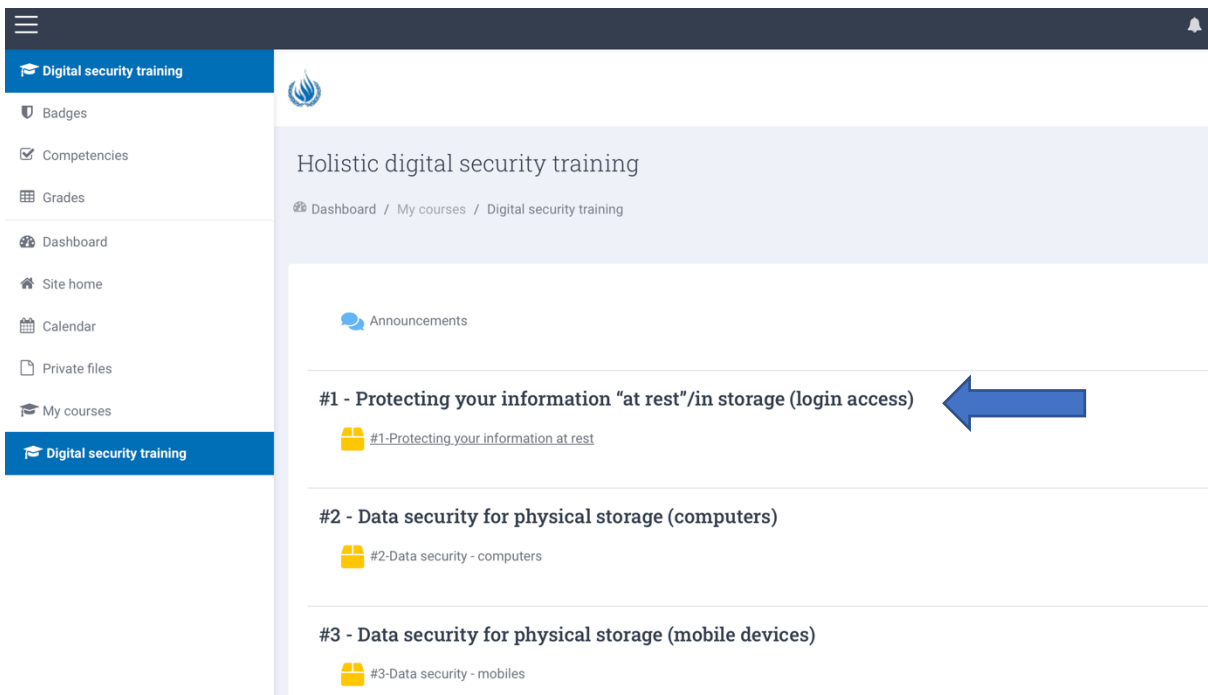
Digital security training

Badges

Competencies

Grades

Dashboard

Site home

Calendar

Private files

My courses

Digital security training

Holistic digital security training

Dashboard / My courses / Digital security training

Announcements

#1 - Protecting your information “at rest”/in storage (login access)

#1-Protecting your information at rest

#2 - Data security for physical storage (computers)

#2-Data security - computers

#3 - Data security for physical storage (mobile devices)

#3-Data security - mobiles